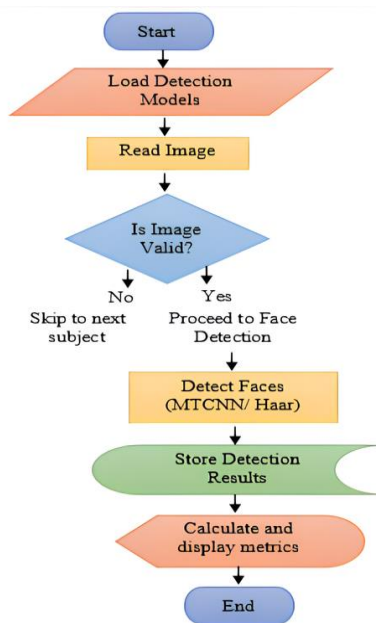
Start

Load Detection Models

Read Image

Is Image Valid?

No

Skip to next subject

Yes

Proceed to Face Detection

Detect Faces (MTCNN/ Haar)

Store Detection Results

Calculate and display metrics

End